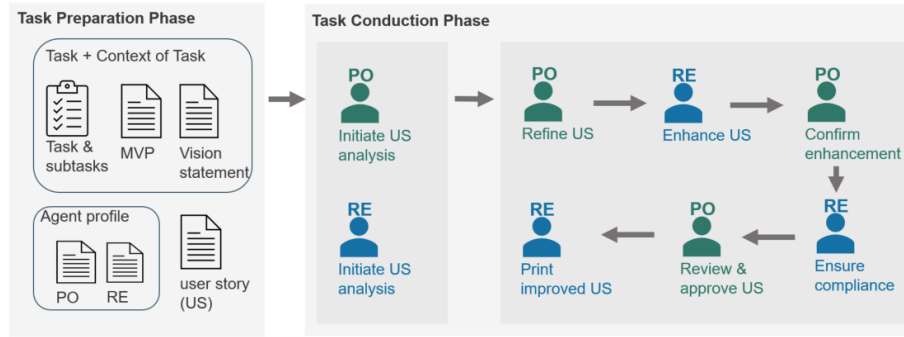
Task Preparation Phase

Task + Context of Task

Task & subtasks

MVP

Vision statement

Agent profile

PO

RE

user story (US)

Task Conduction Phase

PO

Initiate US analysis

RE

Initiate US analysis

PO

Refine US

RE

Enhance US

PO

Confirm enhancement

RE

Ensure compliance

PO

Review & approve US

RE

Print improved US